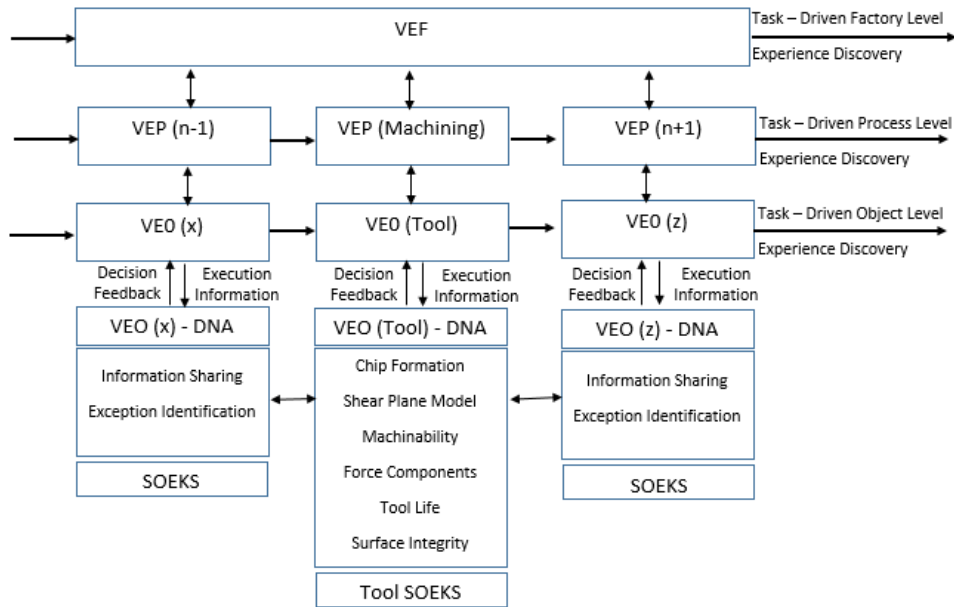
VEF

Task – Driven Factory Level Experience Discovery

VEP (n-1)

VEP (Machining)

VEP (n+1)

Task – Driven Process Level Experience Discovery

VE0 (x)

VE0 (Tool)

VE0 (z)

Task – Driven Object Level Experience Discovery

Decision Feedback

Execution Information

Decision Feedback

Execution Information

Decision Feedback

Execution Information

VEO (x) - DNA

VEO (Tool) - DNA

VEO (z) - DNA

Information Sharing

Exception Identification

Chip Formation

Shear Plane Model

Machinability

Force Components

Tool Life

Surface Integrity

Information Sharing

Exception Identification

SOEKS

SOEKS

Tool SOEKS